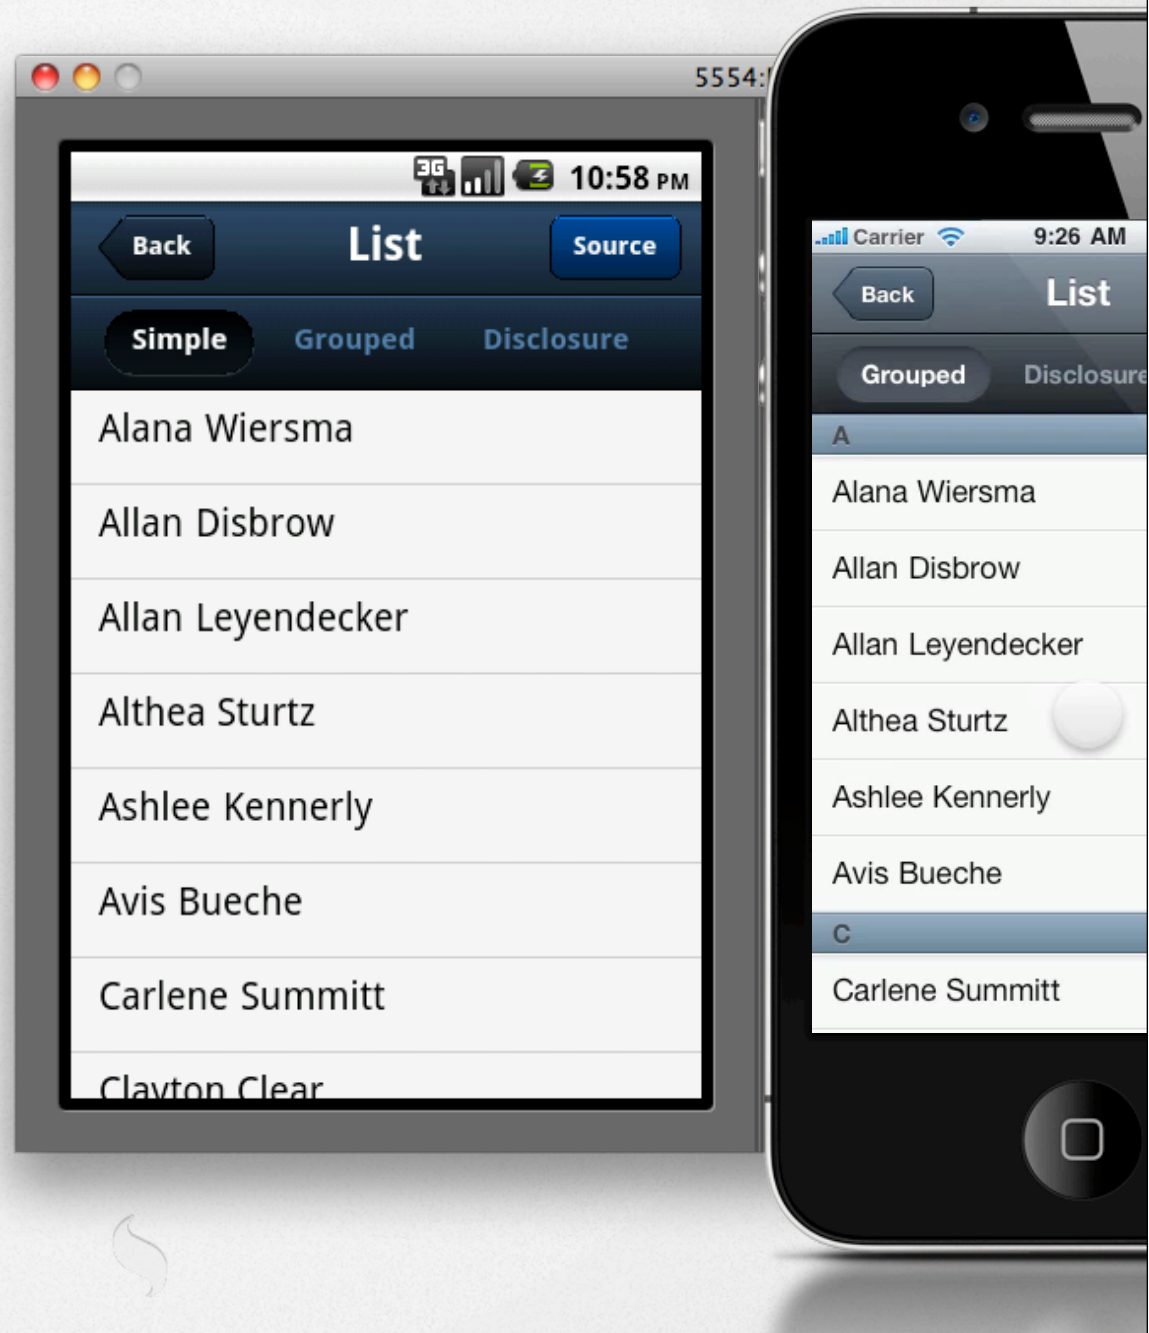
5554:

3G 10:58 PM

Back List Source

Simple Grouped Disclosure

Alana Wiersma

Allan Disbrow

Allan Leyendecker

Althea Sturtz

Ashlee Kennerly

Avis Bueche

Carlene Summitt

Clayton Clear

Carrier 9:26 AM

Back List

Grouped Disclosure

A

Alana Wiersma

Allan Disbrow

Allan Leyendecker

Althea Sturtz

Ashlee Kennerly

Avis Bueche

C

Carlene Summitt